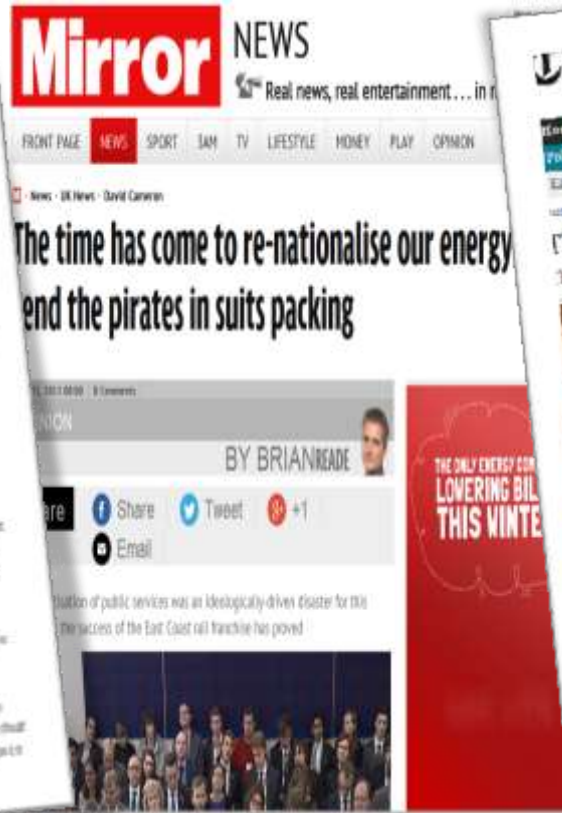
Mirror NEWS

Real news, real entertainment... in r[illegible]

FRONT PAGE NEWS SPORT 3AM TV LIFESTYLE MONEY PLAY OPINION

News · UK News · David Cameron

The time has come to re-nationalise our energy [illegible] end the pirates in suits packing

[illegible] 2013 00:00 · 0 Comments

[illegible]NION

BY BRIAN READE

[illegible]are Share Tweet +1 Email

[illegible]tisation of public services was an ideologically-driven disaster for this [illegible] the success of the East Coast rail franchise has proved

THE ONLY ENERGY COM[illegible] LOWERING BIL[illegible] THIS WINTE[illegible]